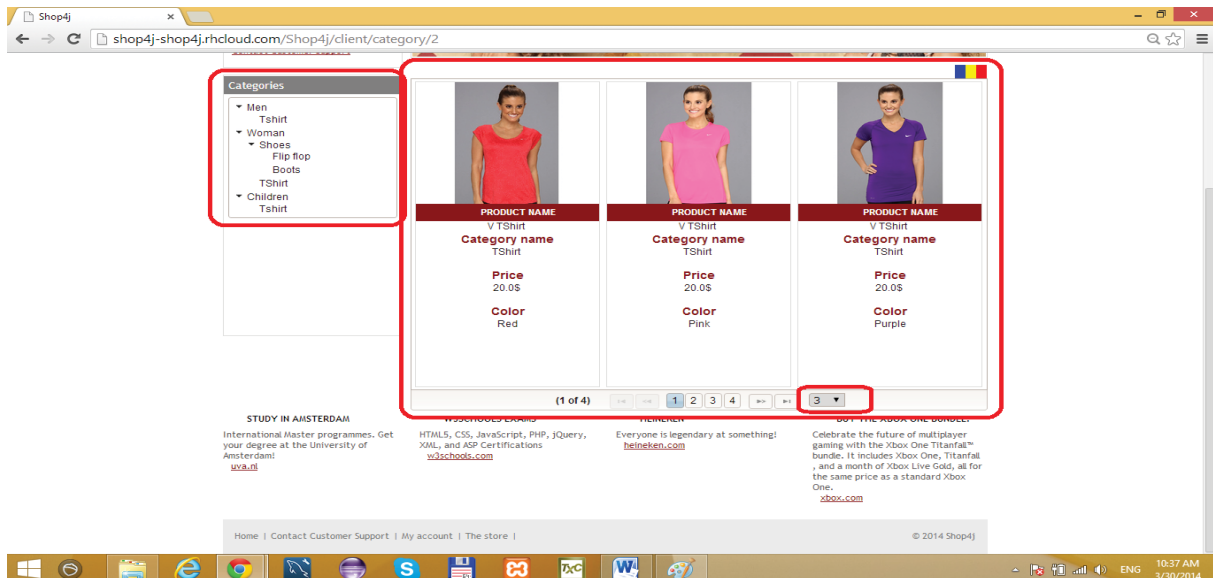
Shop4j

shop4j-shop4j.rhcloud.com/Shop4j/client/category/2

Categories
Men
Tshirt
Woman
Shoes
Flip flop
Boots
TShirt
Children
Tshirt

PRODUCT NAME
V TShirt
Category name
TShirt
Price
20.0$
Color
Red

PRODUCT NAME
V TShirt
Category name
TShirt
Price
20.0$
Color
Pink

PRODUCT NAME
V TShirt
Category name
TShirt
Price
20.0$
Color
Purple

(1 of 4) 1 2 3 4 3

STUDY IN AMSTERDAM
International Master programmes. Get your degree at the University of Amsterdam!
uva.nl

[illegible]
HTML5, CSS, JavaScript, PHP, jQuery, XML, and ASP Certifications
w3schools.com

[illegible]
Everyone is legendary at something!
heineken.com

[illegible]
Celebrate the future of multiplayer gaming with the Xbox One Titanfall™ bundle. It includes Xbox One, Titanfall , and a month of Xbox Live Gold, all for the same price as a standard Xbox One.
xbox.com

Home | Contact Customer Support | My account | The store |
© 2014 Shop4j

ENG 10:37 AM 3/30/2014